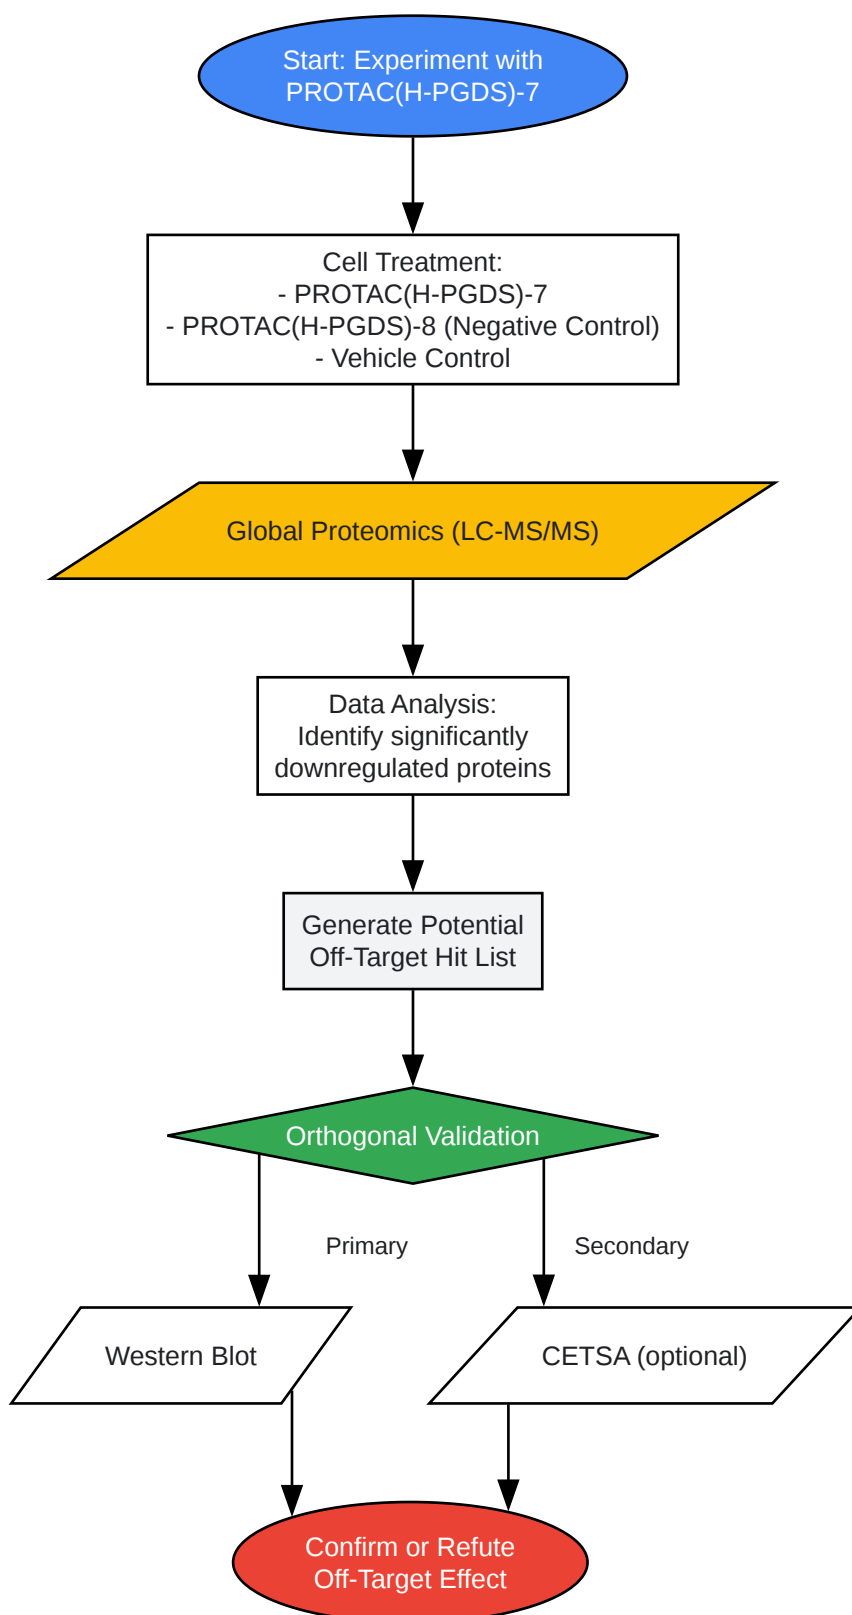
Start: Experiment with PROTAC(H-PGDS)-7

Cell Treatment:
- PROTAC(H-PGDS)-7
- PROTAC(H-PGDS)-8 (Negative Control)
- Vehicle Control

Global Proteomics (LC-MS/MS)

Data Analysis:
Identify significantly downregulated proteins

Generate Potential Off-Target Hit List

Orthogonal Validation

Primary

Secondary

Western Blot

CETSA (optional)

Confirm or Refute Off-Target Effect